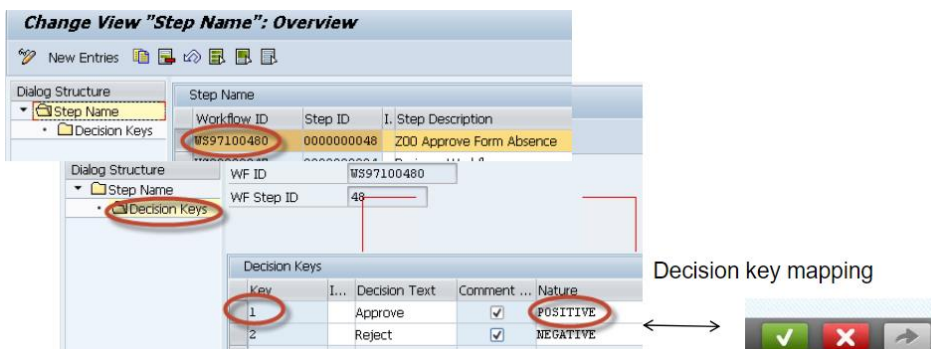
Change View "Step Name": Overview

New Entries

Dialog Structure
Step Name
Decision Keys

Step Name

| Workflow ID | Step ID | I. | Step Description |
|---|---|---|---|
| WS97100480 | 0000000048 | | Z00 Approve Form Absence |
| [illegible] | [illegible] | | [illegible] |

Dialog Structure
Step Name
Decision Keys

WF ID WS97100480
WF Step ID 48

Decision Keys

| Key | I... | Decision Text | Comment ... | Nature |
|---|---|---|---|---|
| 1 | | Approve | ✓ | POSITIVE |
| 2 | | Reject | ✓ | NEGATIVE |

Decision key mapping